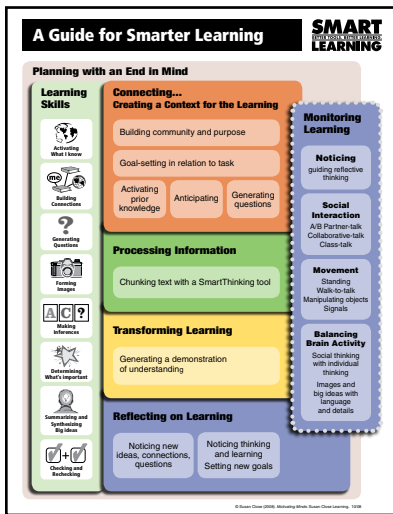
A Guide for Smarter Learning

SMART LEARNING

Planning with an End in Mind

Learning Skills

Activating What I know

Building Connections

Generating Questions

Forming Images

Making Inferences

Determining What's Important

Summarizing and Synthesizing Big Ideas

Checking and Rechecking

Connecting... Creating a Context for the Learning

Building community and purpose

Goal-setting in relation to task

Activating prior knowledge

Anticipating

Generating questions

Processing Information

Chunking text with a SmartThinking tool

Transforming Learning

Generating a demonstration of understanding

Reflecting on Learning

Noticing new ideas, connections, questions

Noticing thinking and learning Setting new goals

Monitoring Learning

Noticing
guiding reflective thinking

Social Interaction
A/B Partner-talk
Collaborative-talk
Class-talk

Movement
Standing
Walk-to-talk
Manipulating objects
Signals

Balancing Brain Activity
Social thinking with individual thinking
Images and big ideas with language and details

© Susan Close (2008). Motivating Minds: Susan Close Learning 10/08